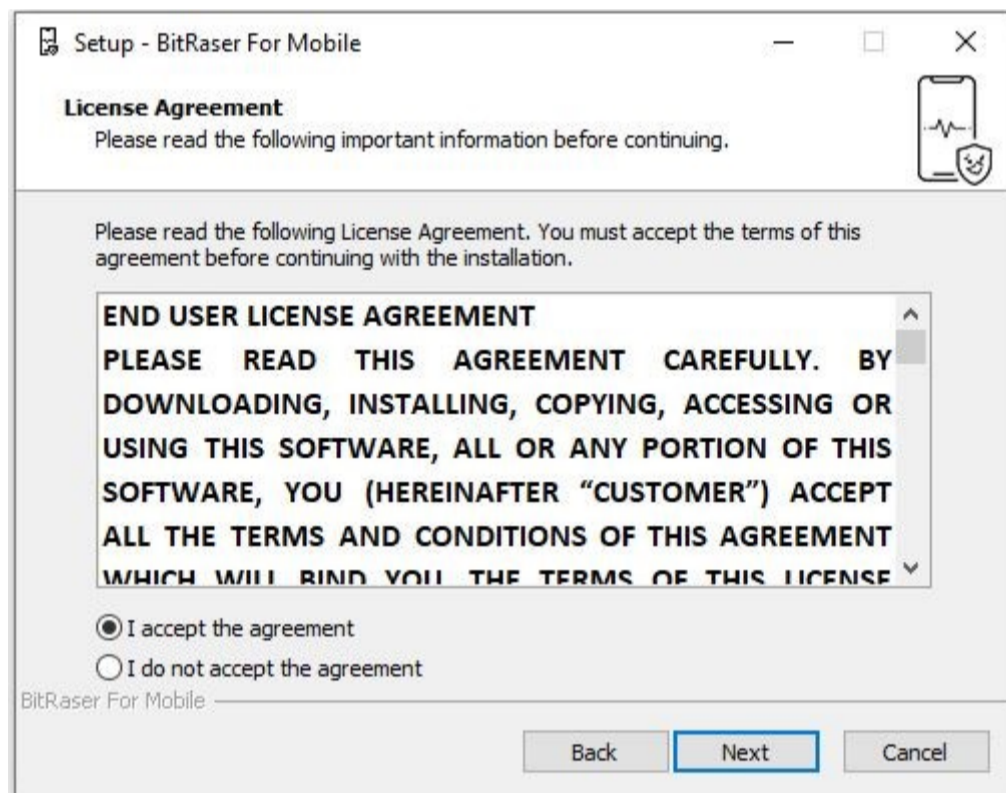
Setup - BitRaser For Mobile

License Agreement
Please read the following important information before continuing.

Please read the following License Agreement. You must accept the terms of this agreement before continuing with the installation.

END USER LICENSE AGREEMENT
PLEASE READ THIS AGREEMENT CAREFULLY. BY DOWNLOADING, INSTALLING, COPYING, ACCESSING OR USING THIS SOFTWARE, ALL OR ANY PORTION OF THIS SOFTWARE, YOU (HEREINAFTER “CUSTOMER”) ACCEPT ALL THE TERMS AND CONDITIONS OF THIS AGREEMENT WHICH WILL BIND YOU. THE TERMS OF THIS LICENSE

I accept the agreement
I do not accept the agreement

BitRaser For Mobile

Back
Next
Cancel